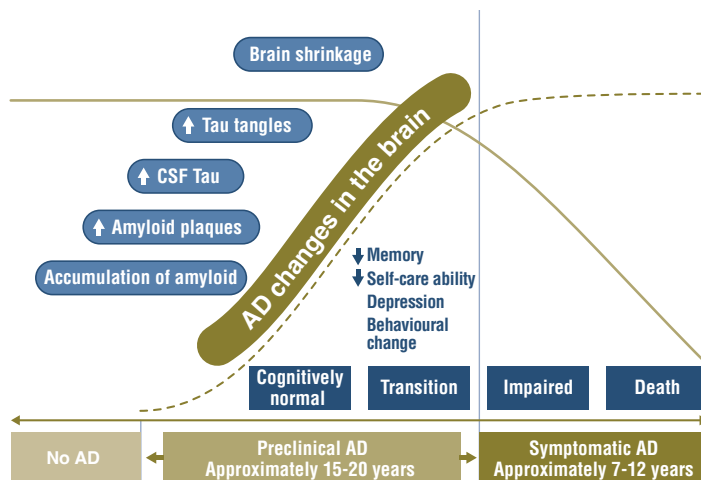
Brain shrinkage

↑ Tau tangles

↑ CSF Tau

↑ Amyloid plaques

Accumulation of amyloid

AD changes in the brain

↓ Memory
↓ Self-care ability
Depression
Behavioural change

Cognitively normal

Transition

Impaired

Death

No AD

Preclinical AD
Approximately 15-20 years

Symptomatic AD
Approximately 7-12 years